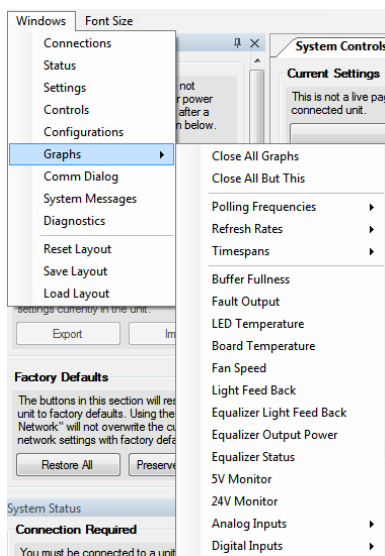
Windows Font Size

Connections
Status
Settings
Controls
Configurations
Graphs
Comm Dialog
System Messages
Diagnostics
Reset Layout
Save Layout
Load Layout

Close All Graphs
Close All But This
Polling Frequencies
Refresh Rates
Timespans
Buffer Fullness
Fault Output
LED Temperature
Board Temperature
Fan Speed
Light Feed Back
Equalizer Light Feed Back
Equalizer Output Power
Equalizer Status
5V Monitor
24V Monitor
Analog Inputs
Digital Inputs

System Controls
Current Settings
This is not a live pag connected unit.

not r power after a n below.

settings currently in the unit.
Export
Im

Factory Defaults
The buttons in this section will res unit to factory defaults. Using the Network" will not overwrite the cu network settings with factory defa
Restore All
Preserv

System Status
Connection Required
You must be connected to a unit